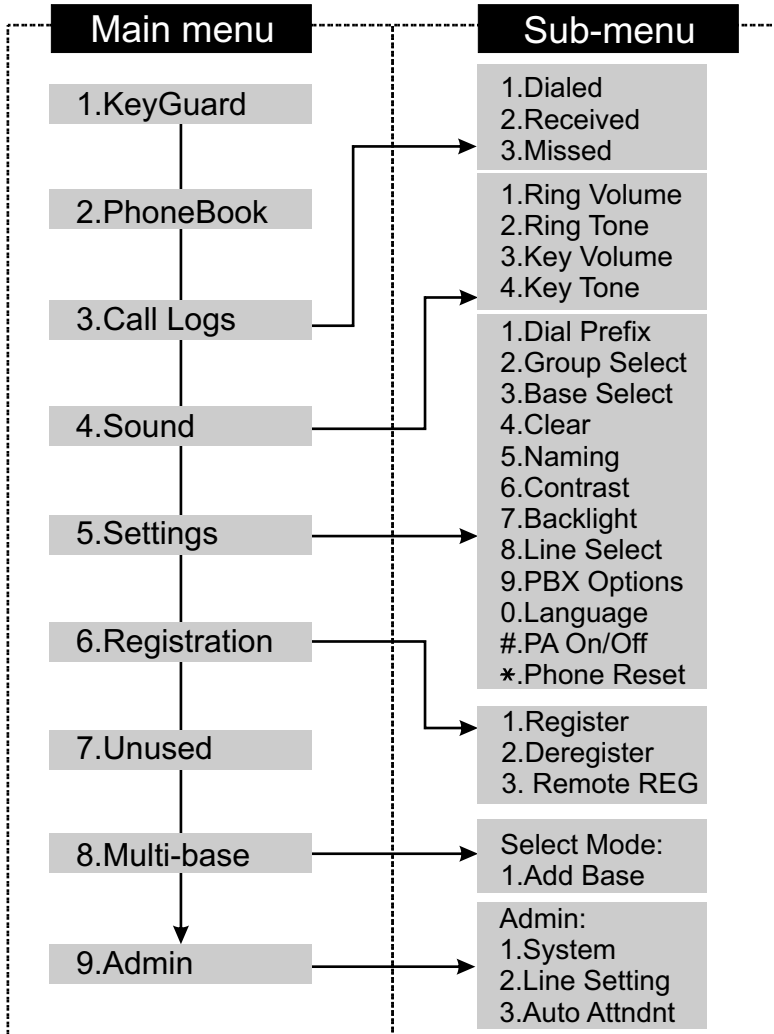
Main menu

1.KeyGuard

2.PhoneBook

3.Call Logs

4.Sound

5.Settings

6.Registration

7.Unused

8.Multi-base

9.Admin

Sub-menu

1.Dialed
2.Received
3.Missed

1.Ring Volume
2.Ring Tone
3.Key Volume
4.Key Tone

1.Dial Prefix
2.Group Select
3.Base Select
4.Clear
5.Naming
6.Contrast
7.Backlight
8.Line Select
9.PBX Options
0.Language
#.PA On/Off
∗.Phone Reset

1.Register
2.Deregister
3. Remote REG

Select Mode:
1.Add Base

Admin:
1.System
2.Line Setting
3.Auto Attndnt